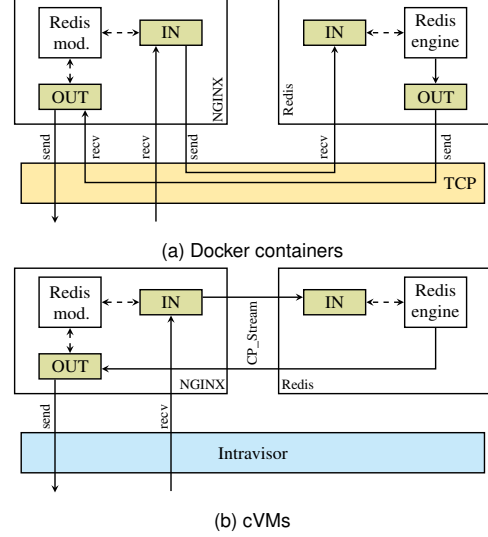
Redis mod.

IN

OUT

NGINX

IN

Redis engine

OUT

Redis

send

recv

send

recv

send

TCP

(a) Docker containers

Redis mod.

IN

CP_Stream

IN

Redis engine

OUT

NGINX

Redis

send

recv

Intravisor

(b) cVMs